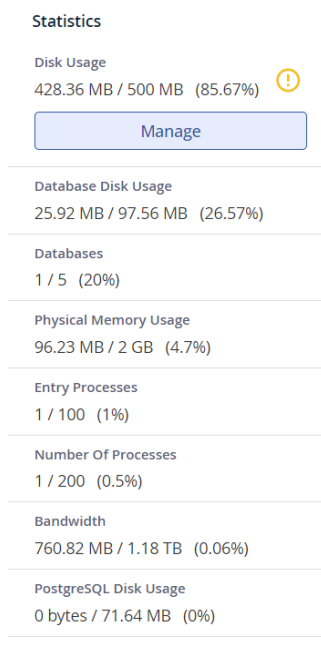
Statistics

Disk Usage
428.36 MB / 500 MB (85.67%) !

Manage

Database Disk Usage
25.92 MB / 97.56 MB (26.57%)

Databases
1 / 5 (20%)

Physical Memory Usage
96.23 MB / 2 GB (4.7%)

Entry Processes
1 / 100 (1%)

Number Of Processes
1 / 200 (0.5%)

Bandwidth
760.82 MB / 1.18 TB (0.06%)

PostgreSQL Disk Usage
0 bytes / 71.64 MB (0%)